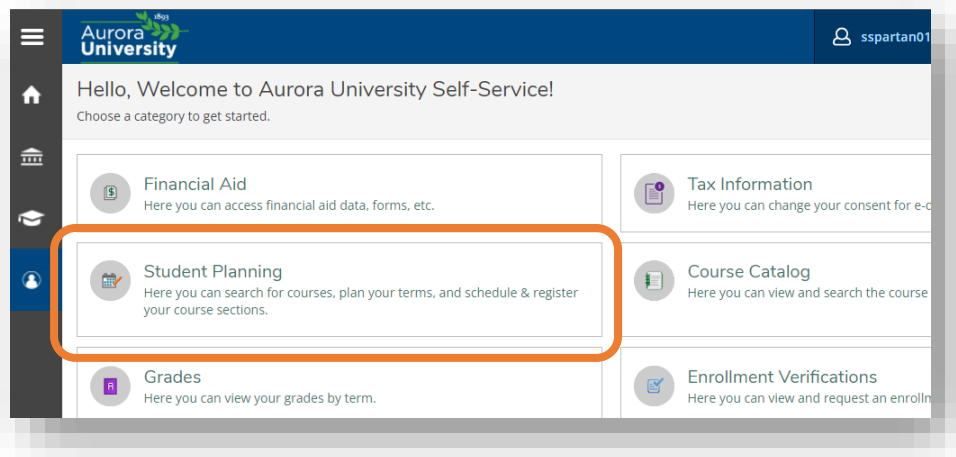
1893
Aurora
University

sspartan01

Hello, Welcome to Aurora University Self-Service!
Choose a category to get started.

Financial Aid
Here you can access financial aid data, forms, etc.

Tax Information
Here you can change your consent for e-c

Student Planning
Here you can search for courses, plan your terms, and schedule & register your course sections.

Course Catalog
Here you can view and search the course

Grades
Here you can view your grades by term.

Enrollment Verifications
Here you can view and request an enrollm